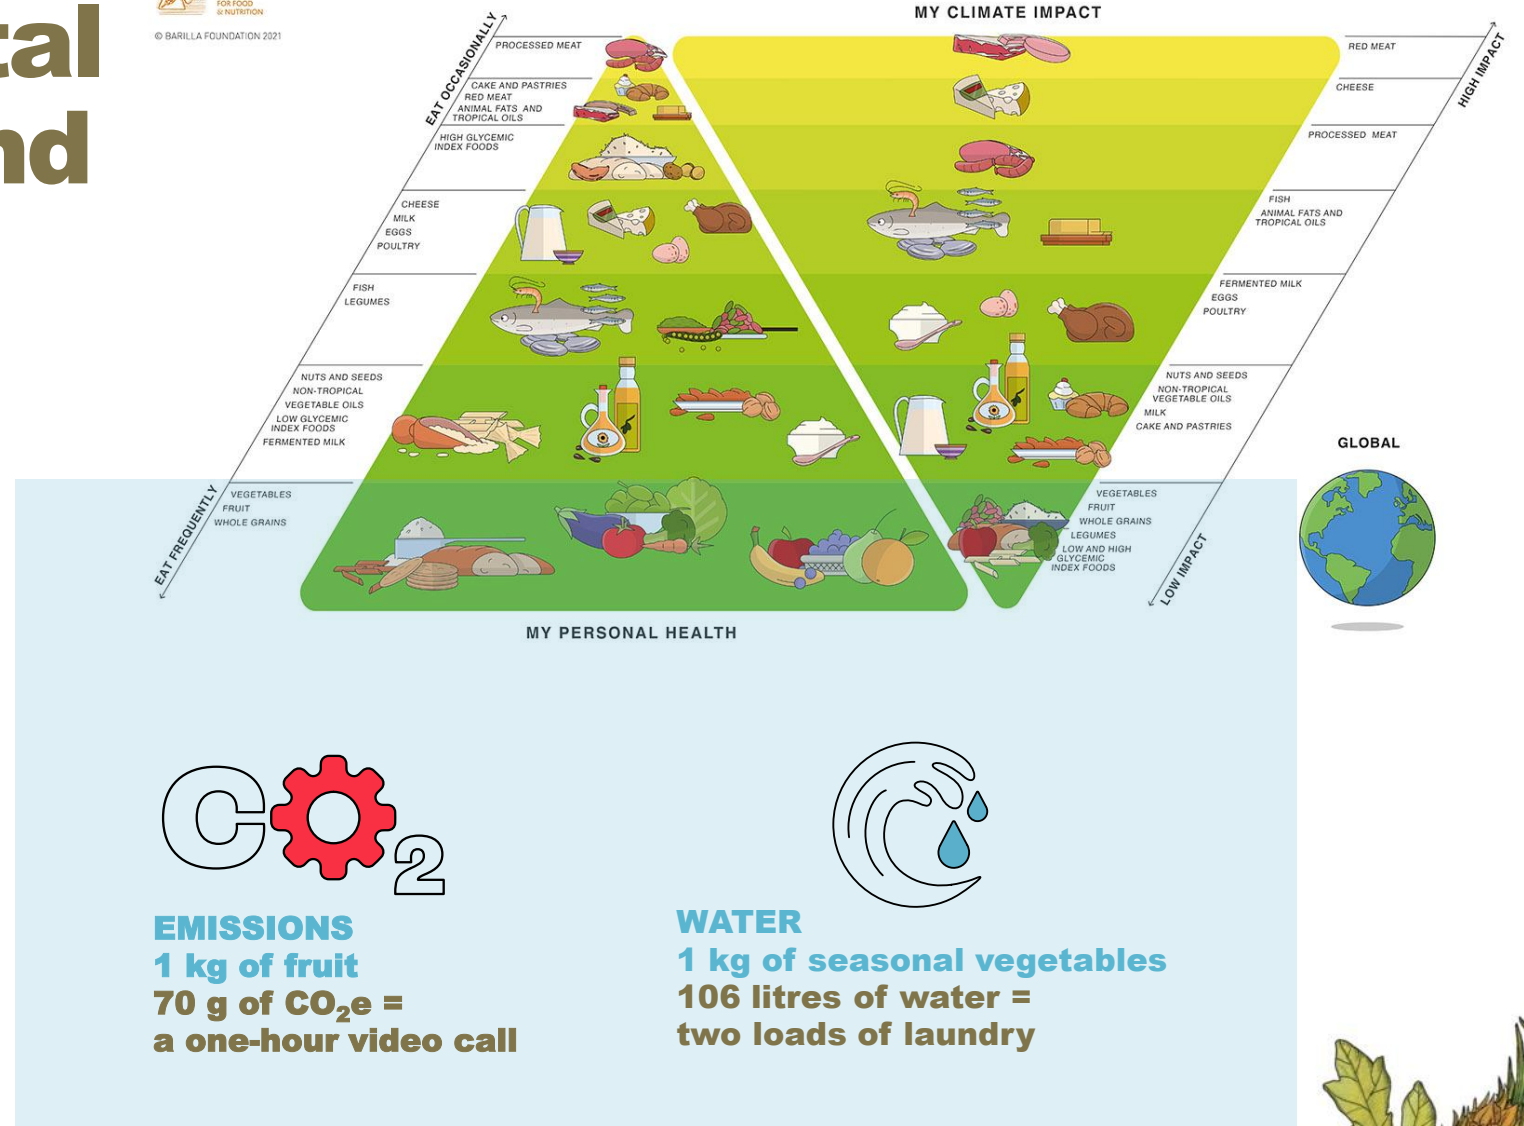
cal
nd

FOR FOOD & NUTRITION

© BARILLA FOUNDATION 2021

EAT OCCASIONALLY

PROCESSED MEAT

CAKE AND PASTRIES
RED MEAT
ANIMAL FATS AND TROPICAL OILS

HIGH GLYCEMIC INDEX FOODS

CHEESE
MILK
EGGS
POULTRY

FISH
LEGUMES

NUTS AND SEEDS
NON-TROPICAL VEGETABLE OILS
LOW GLYCEMIC INDEX FOODS
FERMENTED MILK

EAT FREQUENTLY

VEGETABLES
FRUIT
WHOLE GRAINS

MY PERSONAL HEALTH

MY CLIMATE IMPACT

HIGH IMPACT

RED MEAT

CHEESE

PROCESSED MEAT

FISH
ANIMAL FATS AND TROPICAL OILS

FERMENTED MILK
EGGS
POULTRY

NUTS AND SEEDS
NON-TROPICAL VEGETABLE OILS
MILK
CAKE AND PASTRIES

VEGETABLES
FRUIT
WHOLE GRAINS
LEGUMES
LOW AND HIGH GLYCEMIC INDEX FOODS

LOW IMPACT

GLOBAL

$CO_2$

EMISSIONS
1 kg of fruit
70 g of $CO_2$e =
a one-hour video call

WATER
1 kg of seasonal vegetables
106 litres of water =
two loads of laundry